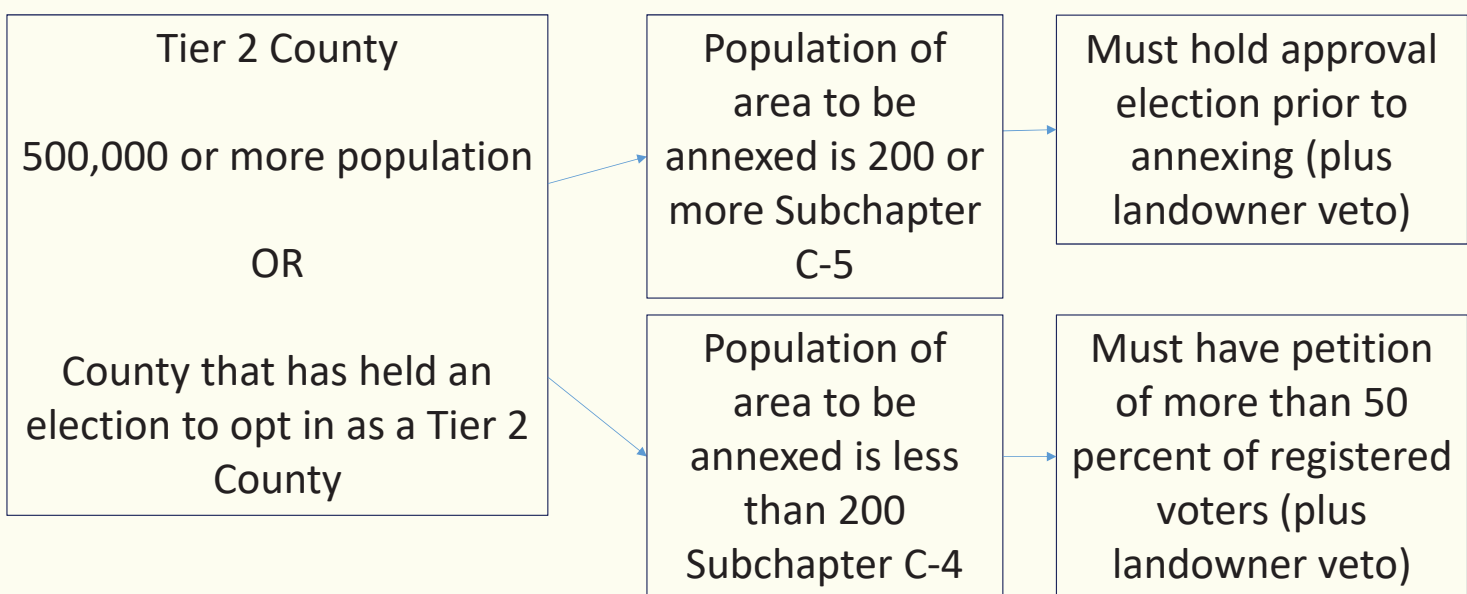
Tier 2 County

500,000 or more population

OR

County that has held an election to opt in as a Tier 2 County

Population of area to be annexed is 200 or more Subchapter C-5

Must hold approval election prior to annexing (plus landowner veto)

Population of area to be annexed is less than 200 Subchapter C-4

Must have petition of more than 50 percent of registered voters (plus landowner veto)